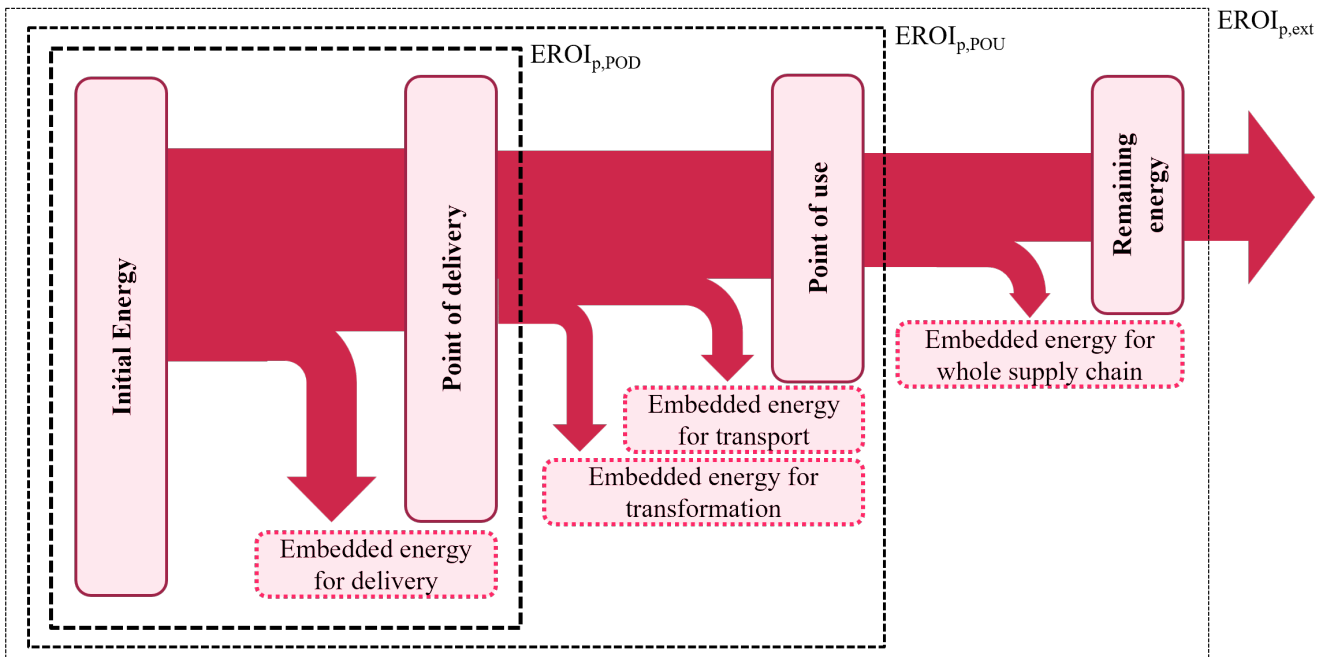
$EROI_{p,ext}$

$EROI_{p,POU}$

$EROI_{p,POD}$

Initial Energy

Point of delivery

Point of use

Remaining energy

Embedded energy for whole supply chain

Embedded energy for transport

Embedded energy for transformation

Embedded energy for delivery